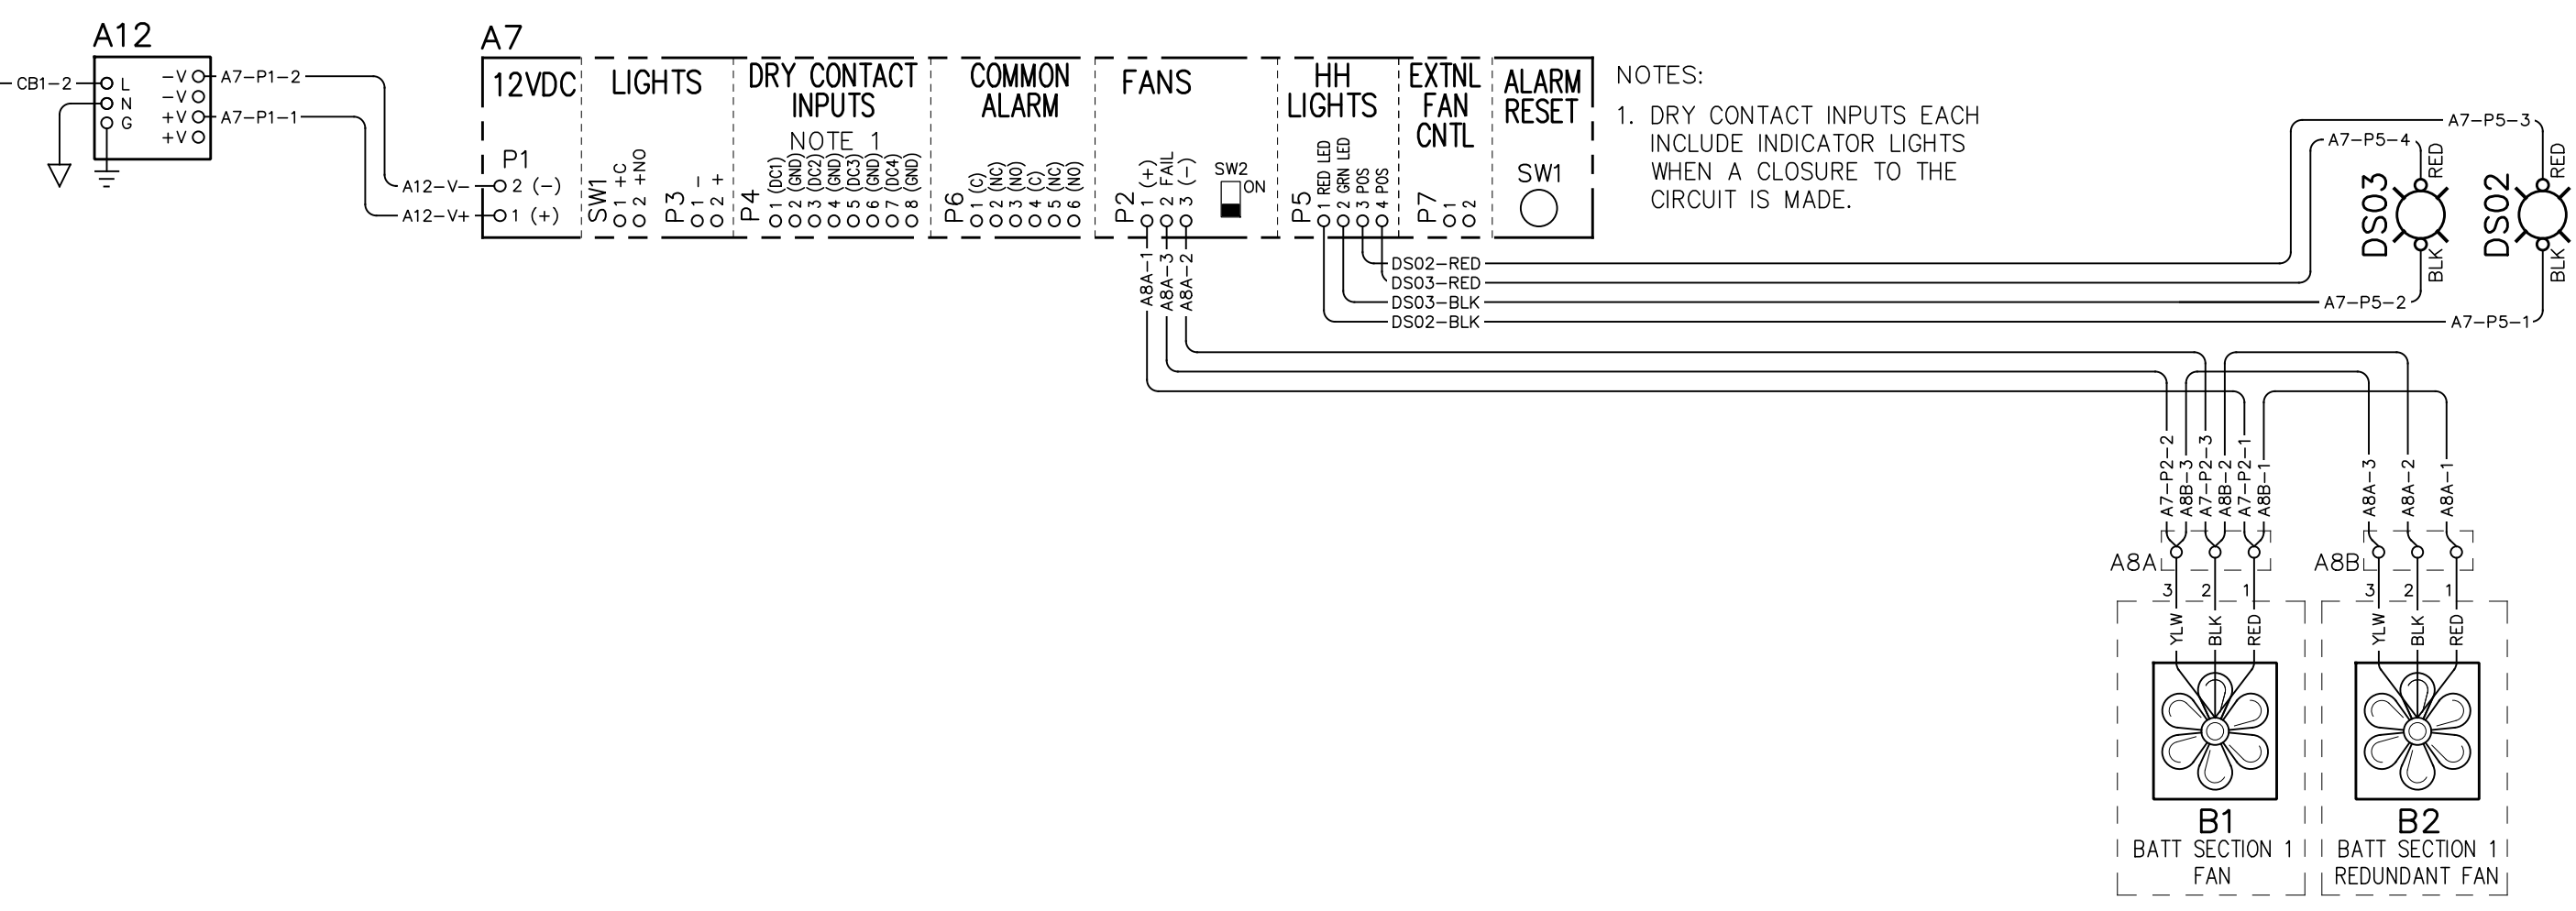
A12

CB1-2
L
N
G
-V
-V
+V
+V
A7-P1-2
A7-P1-1

A7

12VDC
P1
A12-V- 2 (-)
A12-V+ 1 (+)

LIGHTS
SW1 1 +C 2 +NO
P3 1 - 2 +

DRY CONTACT INPUTS
NOTE 1
P4 1 (DC1) 2 (GND) 3 (DC2) 4 (GND) 5 (DC3) 6 (GND) 7 (DC4) 8 (GND)

COMMON ALARM
P6 1 (C) 2 (NC) 3 (NO) 4 (C) 5 (NC) 6 (NO)

FANS
P2 1 (+) 2 FAIL 3 (-)
SW2
ON
A8A-1
A8A-3
A8A-2

HH LIGHTS
P5 1 RED LED 2 GRN LED 3 POS 4 POS

EXTNL FAN CNTL
P7 1 2

ALARM RESET
SW1

DS02-RED
DS03-RED
DS03-BLK
DS02-BLK

NOTES:
1. DRY CONTACT INPUTS EACH INCLUDE INDICATOR LIGHTS WHEN A CLOSURE TO THE CIRCUIT IS MADE.

A7-P5-3
A7-P5-4
RED
DS03
BLK
RED
DS02
BLK
A7-P5-2
A7-P5-1

A7-P2-2
A8B-3
A7-P2-3
A8B-2
A7-P2-1
A8B-1
A8A
3 2 1
YLW BLK RED

A8A-3
A8A-2
A8A-1
A8B
3 2 1
YLW BLK RED

B1
BATT SECTION 1
FAN

B2
BATT SECTION 1
REDUNDANT FAN